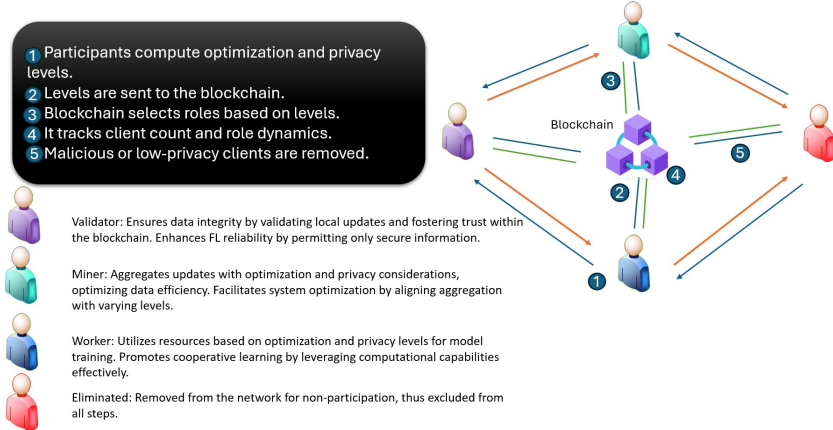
1 Participants compute optimization and privacy levels.
2 Levels are sent to the blockchain.
3 Blockchain selects roles based on levels.
4 It tracks client count and role dynamics.
5 Malicious or low-privacy clients are removed.

Blockchain

3

5

2

4

1

Validator: Ensures data integrity by validating local updates and fostering trust within the blockchain. Enhances FL reliability by permitting only secure information.

Miner: Aggregates updates with optimization and privacy considerations, optimizing data efficiency. Facilitates system optimization by aligning aggregation with varying levels.

Worker: Utilizes resources based on optimization and privacy levels for model training. Promotes cooperative learning by leveraging computational capabilities effectively.

Eliminated: Removed from the network for non-participation, thus excluded from all steps.